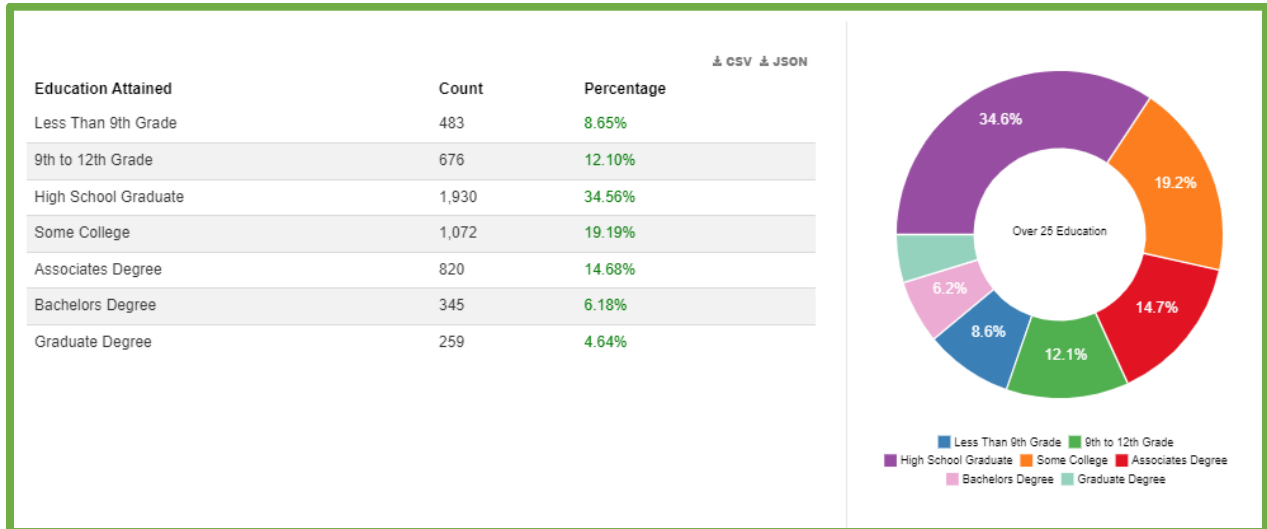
CSV JSON

| Education Attained | Count | Percentage |
|---|---|---|
| Less Than 9th Grade | 483 | 8.65% |
| 9th to 12th Grade | 676 | 12.10% |
| High School Graduate | 1,930 | 34.56% |
| Some College | 1,072 | 19.19% |
| Associates Degree | 820 | 14.68% |
| Bachelors Degree | 345 | 6.18% |
| Graduate Degree | 259 | 4.64% |

34.6%
19.2%
Over 25 Education
6.2%
14.7%
8.6%
12.1%

Less Than 9th Grade
9th to 12th Grade
High School Graduate
Some College
Associates Degree
Bachelors Degree
Graduate Degree